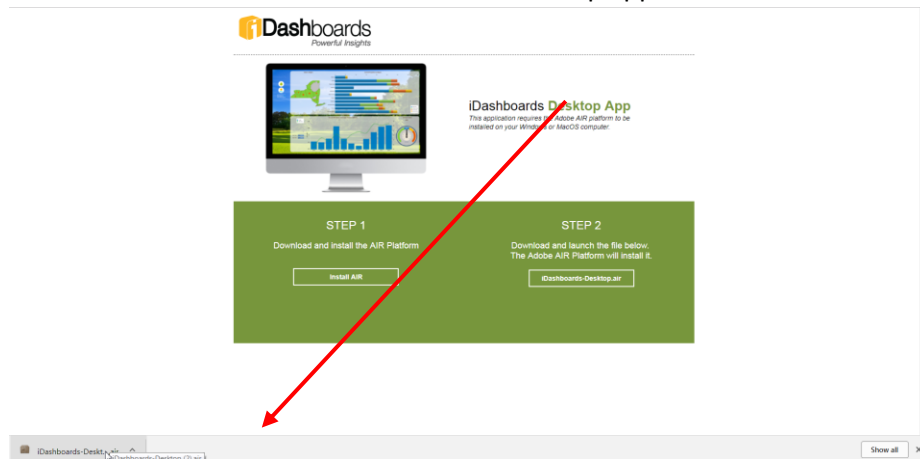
iDashboards
Powerful Insights

iDashboards Desktop App
This application requires the Adobe AIR platform to be installed on your Windows or MacOS computer.

STEP 1
Download and install the AIR Platform
Install AIR

STEP 2
Download and launch the file below. The Adobe AIR Platform will install it.
iDashboards-Desktop.air

iDashboards-Deskt...air
iDashboards-Desktop (2).air
Show all